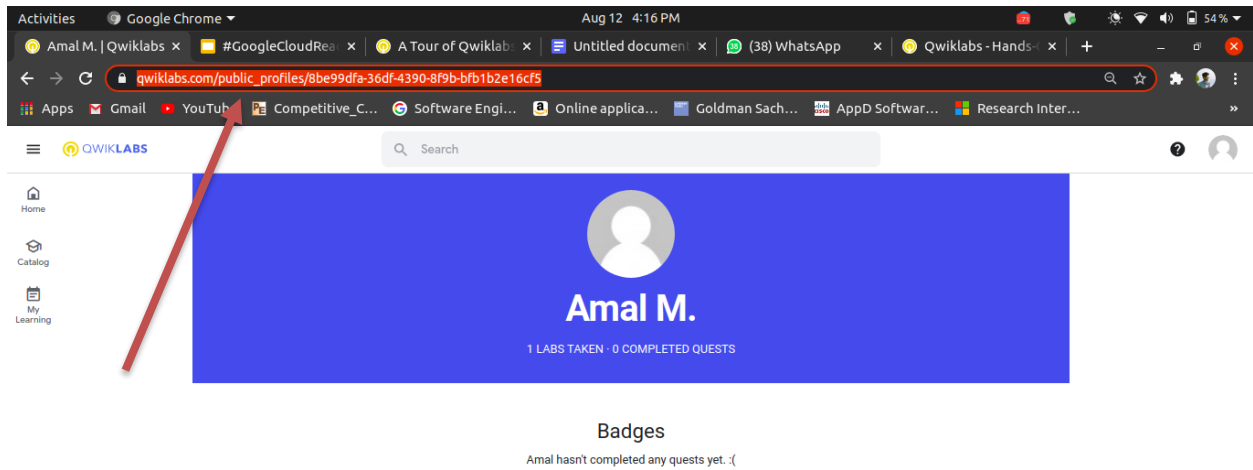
Activities Google Chrome ▾ Aug 12 4:16 PM 54 %

Amal M. | Qwiklabs × #GoogleCloudRea × A Tour of Qwiklab × Untitled document × (38) WhatsApp × Qwiklabs - Hands-( × +

qwiklabs.com/public_profiles/8be99dfa-36df-4390-8f9b-bfb1b2e16cf5

Apps Gmail YouTub Competitive_C... Software Engi... Online applica... Goldman Sach... AppD Softwar... Research Inter... »

QWIKLABS Search

Home

Catalog

My Learning

Amal M.

1 LABS TAKEN · 0 COMPLETED QUESTS

Badges

Amal hasn't completed any quests yet. :(